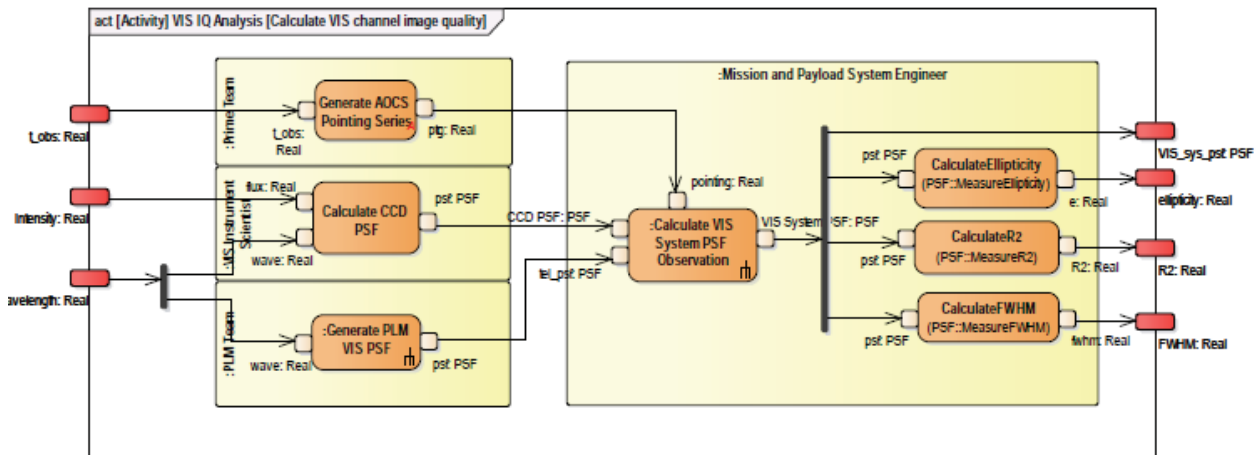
act [Activity] VIS IQ Analysis [Calculate VIS channel image quality]

t_obs: Real

Intensity: Real

avelength: Real

:Prime Team

Generate AOCS Pointing Series

t_obs: Real

ptg: Real

:VIS Instrument Scientist

flux: Real

Calculate CCD PSF

psf: PSF

wave: Real

:PLM Team

:Generate PLM VIS PSF

wave: Real

psf: PSF

:Mission and Payload System Engineer

pointing: Real

CCD PSF: PSF

tel_psf: PSF

:Calculate VIS System PSF Observation

VIS System PSF: PSF

psf: PSF

CalculateEllipticity (PSF::MeasureEllipticity)

e: Real

psf: PSF

CalculateR2 (PSF::MeasureR2)

R2: Real

psf: PSF

CalculateFWHM (PSF::MeasureFWHM)

fwhm: Real

VIS_sys_psf: PSF

ellipticity: Real

R2: Real

FWHM: Real